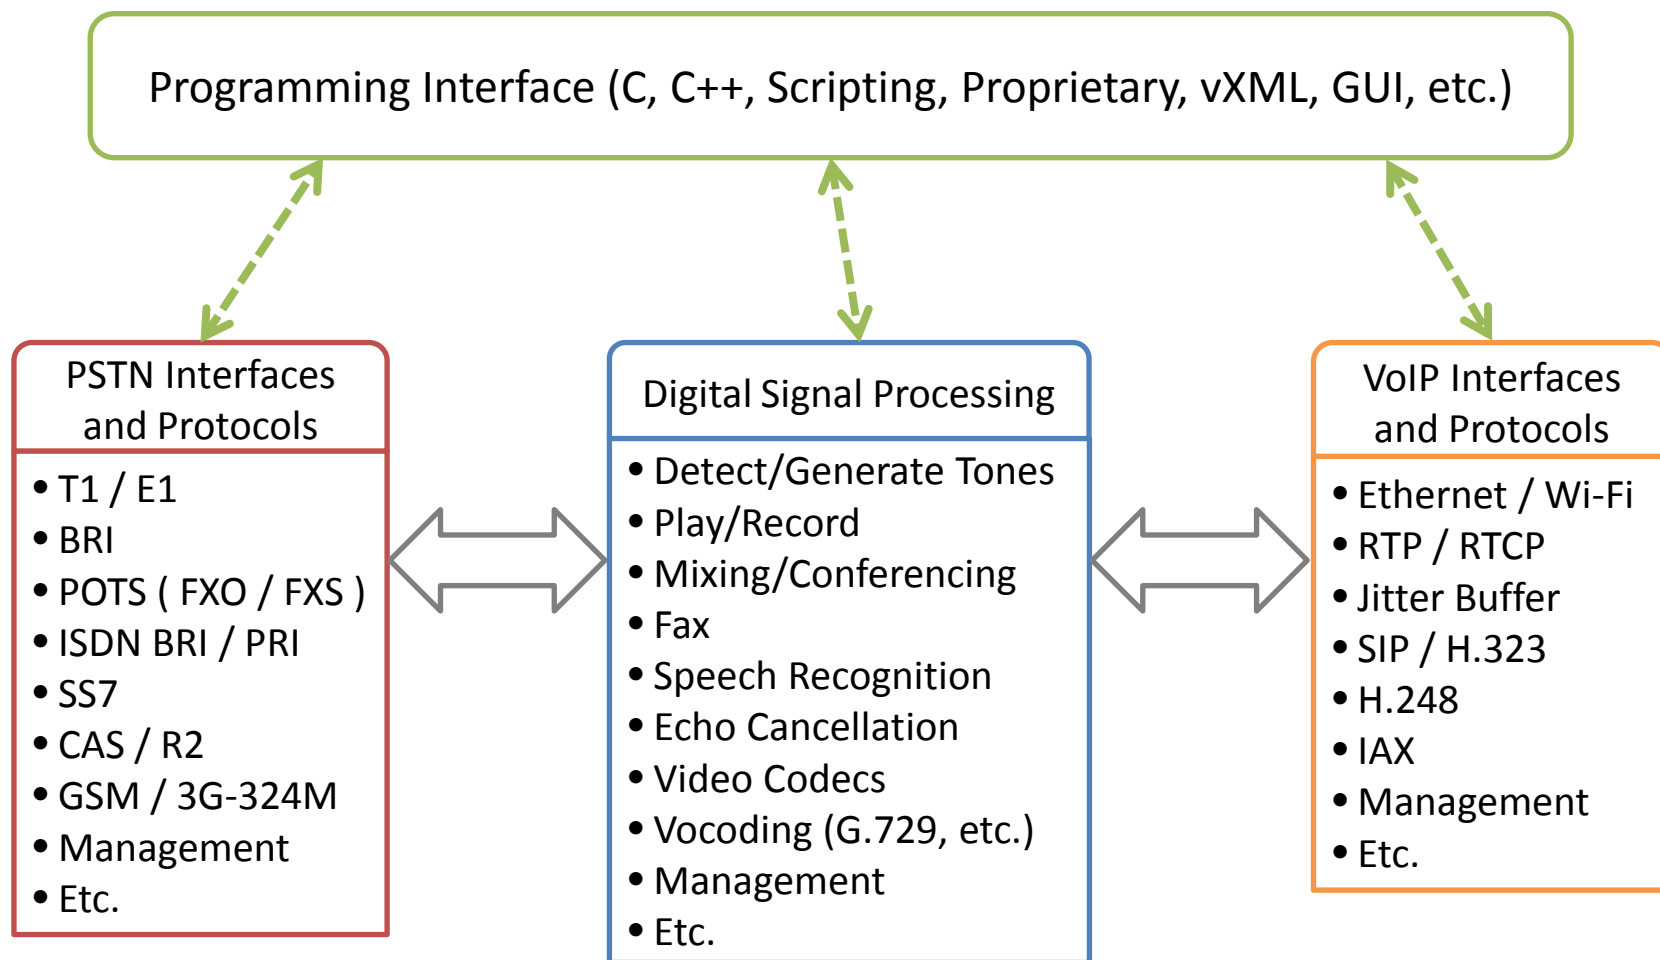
Programming Interface (C, C++, Scripting, Proprietary, vXML, GUI, etc.)

PSTN Interfaces and Protocols

- T1 / E1
- BRI
- POTS ( FXO / FXS )
- ISDN BRI / PRI
- SS7
- CAS / R2
- GSM / 3G-324M
- Management
- Etc.

Digital Signal Processing

- Detect/Generate Tones
- Play/Record
- Mixing/Conferencing
- Fax
- Speech Recognition
- Echo Cancellation
- Video Codecs
- Vocoding (G.729, etc.)
- Management
- Etc.

VoIP Interfaces and Protocols

- Ethernet / Wi-Fi
- RTP / RTCP
- Jitter Buffer
- SIP / H.323
- H.248
- IAX
- Management
- Etc.